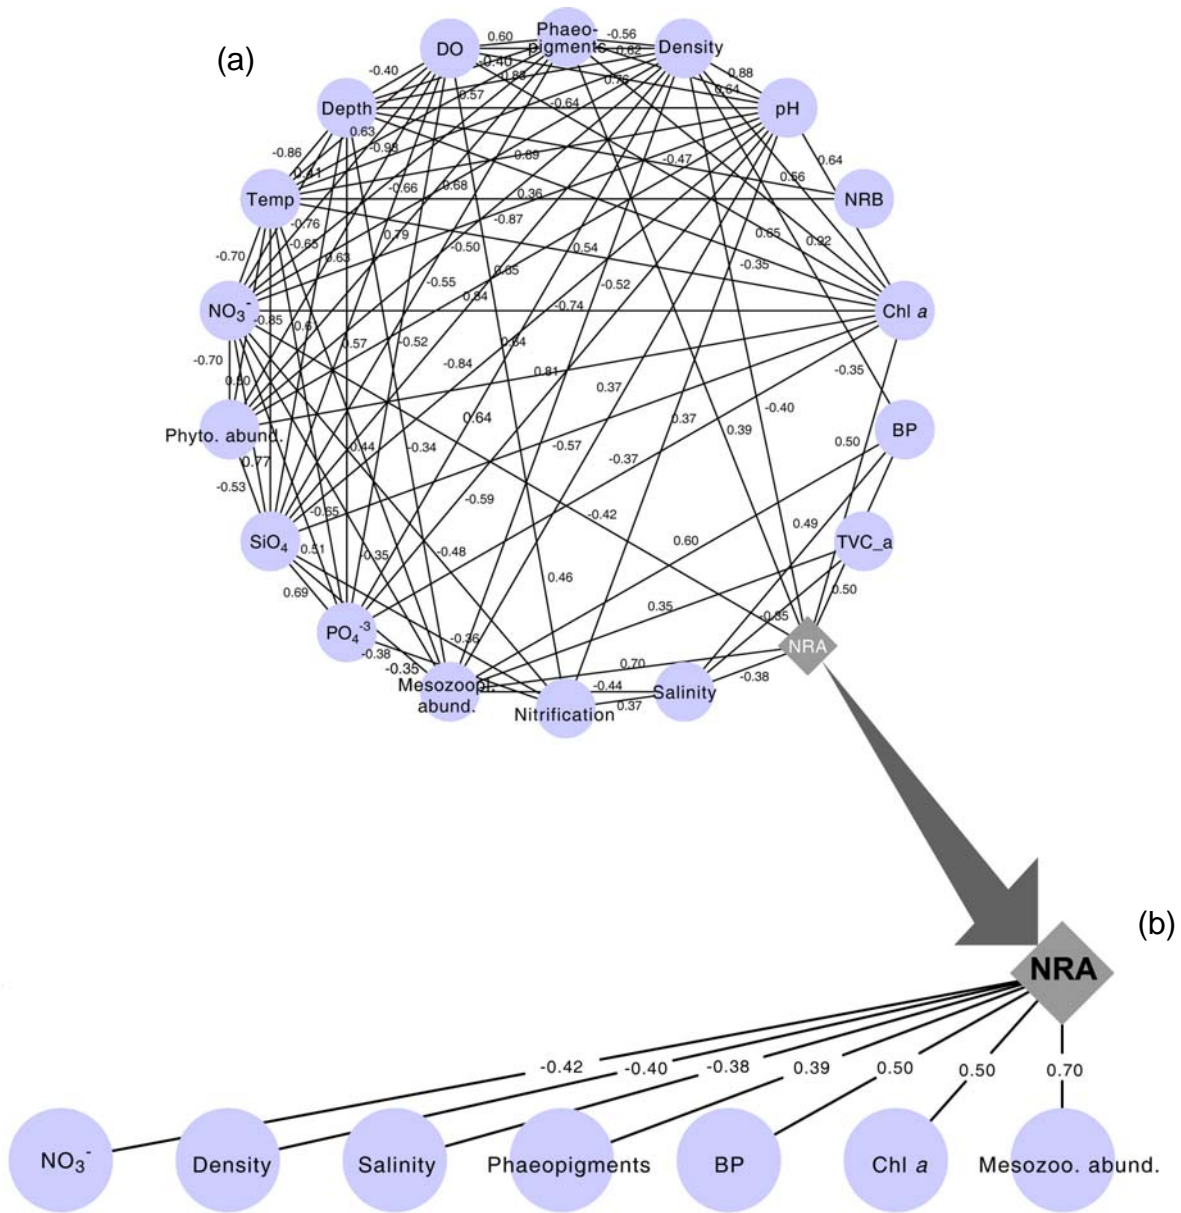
(a)

DO
Phaeo-pigments
Density
pH
NRB
Chl *a*
BP
TVC_a
NRA
Salinity
Nitrification
Mesozoopl. abund.
$PO_4^{-3}$
$SiO_4$
Phyto. abund.
$NO_3^-$
Temp
Depth

0.60 -0.56 -0.62 -0.40 -0.40 0.88 0.88 0.76 0.64 0.57 -0.64 0.63 -0.86 -0.95 0.89 -0.47 0.41 0.56 0.64 -0.66 -0.68 0.36 -0.87 -0.76 -0.63 0.79 0.65 0.92 -0.70 0.63 -0.50 0.54 -0.35 0.65 -0.55 -0.52 0.84 -0.74 -0.85 0.6 -0.52 0.57 -0.70 0.80 -0.84 0.84 0.81 -0.35 0.37 0.64 0.37 -0.40 0.39 -0.44 -0.34 -0.57 0.77 -0.37 0.50 -0.53 -0.59 -0.65 -0.42 0.49 0.51 -0.35 -0.48 0.60 0.69 0.46 0.35 -0.36 -0.35 0.50 -0.38 -0.35 0.70 -0.44 -0.38 0.37

(b)

NRA

-0.42 -0.40 -0.38 0.39 0.50 0.50 0.70

$NO_3^-$
Density
Salinity
Phaeopigments
BP
Chl *a*
Mesozoo. abund.